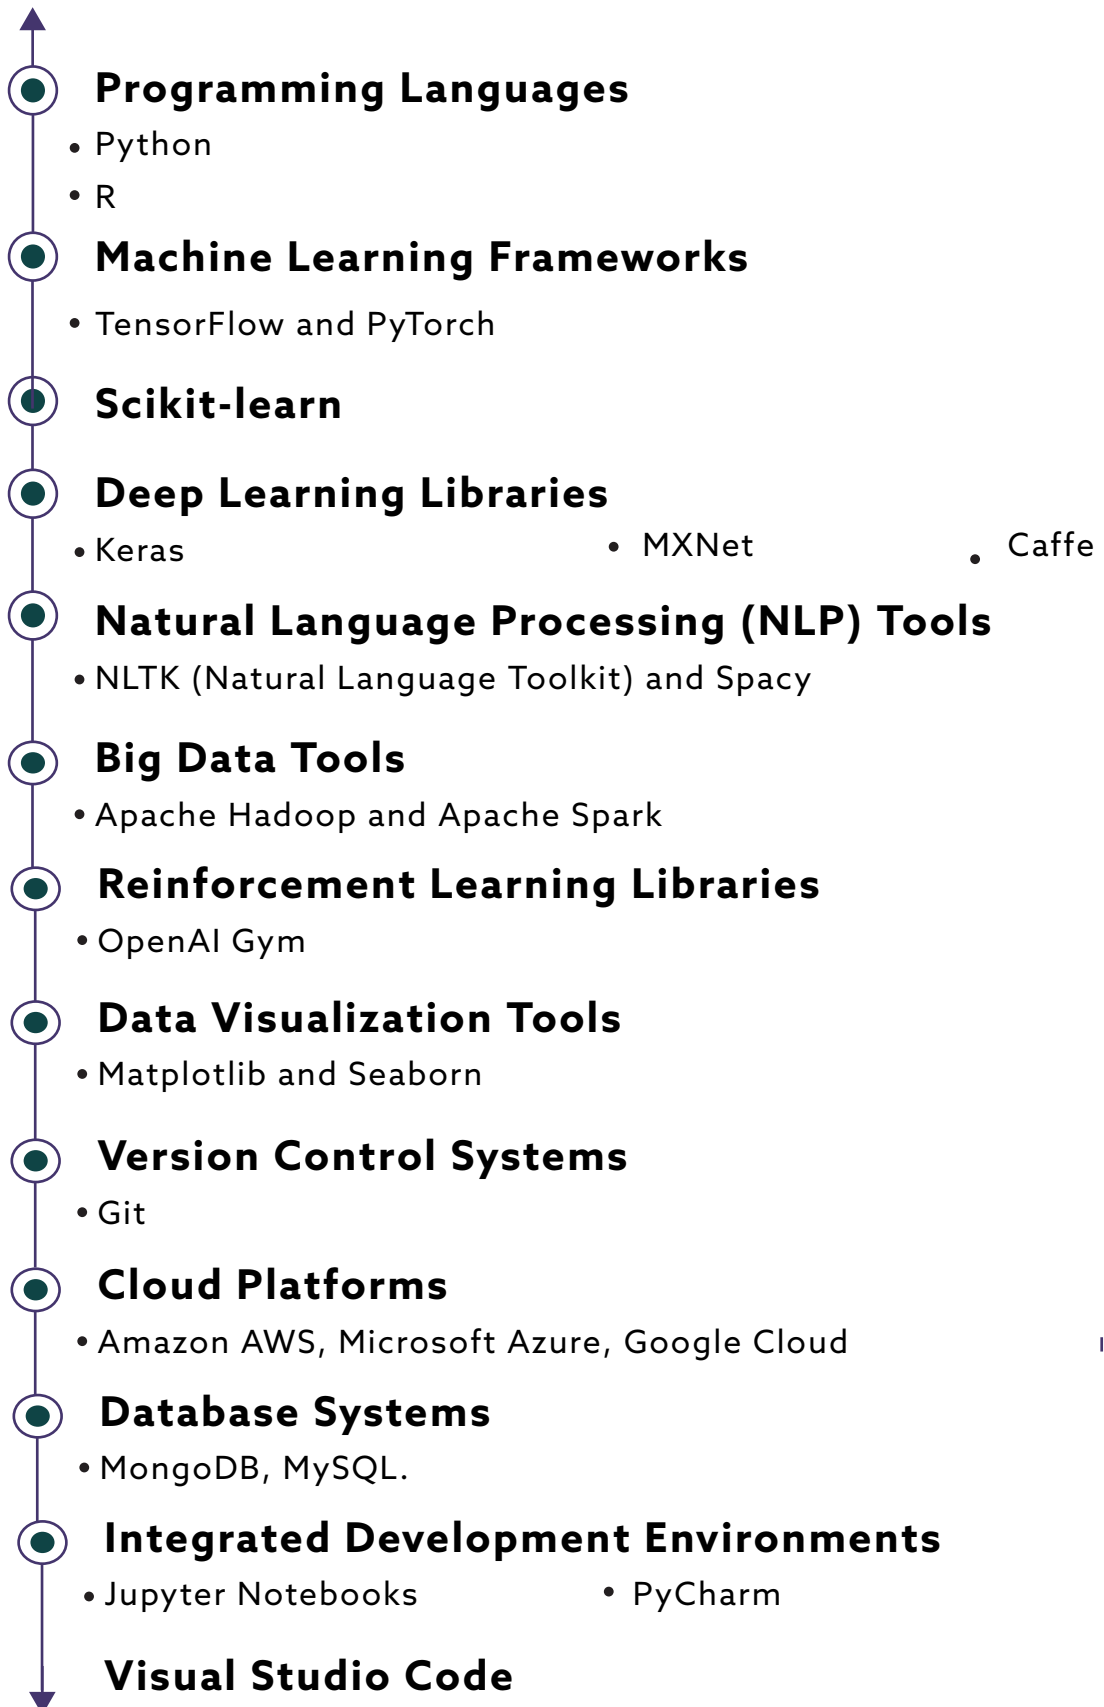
Programming Languages

• Python

• R

Machine Learning Frameworks

• TensorFlow and PyTorch

Scikit-learn

Deep Learning Libraries

• Keras

• MXNet

• Caffe

Natural Language Processing (NLP) Tools

• NLTK (Natural Language Toolkit) and Spacy

Big Data Tools

• Apache Hadoop and Apache Spark

Reinforcement Learning Libraries

• OpenAI Gym

Data Visualization Tools

• Matplotlib and Seaborn

Version Control Systems

• Git

Cloud Platforms

• Amazon AWS, Microsoft Azure, Google Cloud

Database Systems

• MongoDB, MySQL.

Integrated Development Environments

• Jupyter Notebooks

• PyCharm

Visual Studio Code